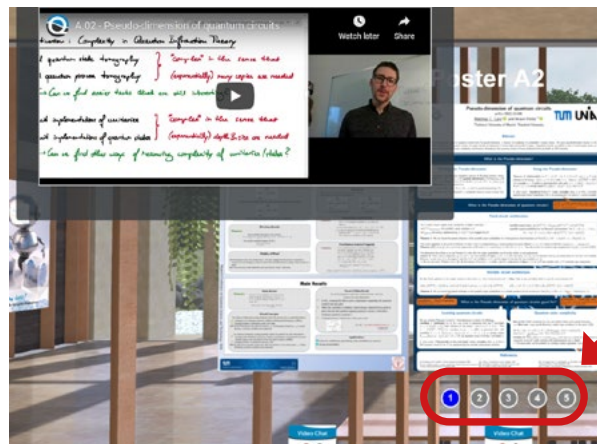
A.02 - Pseudo-dimension of quantum circuits
Watch later
Share
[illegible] : Complexity in Quantum Information Theory
quantum state tomography
quantum process tomography
"Complex" in the sense that (exponentially) many copies are needed
Can we find easier tasks that are still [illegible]
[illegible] implementation of unitaries
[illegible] implementation of quantum states
"Complex" in the sense that (exponentially) depth/size are needed
Can we find other ways of measuring complexity of unitaries/states?
Poster A2
Pseudo-dimension of quantum circuits
TUM
Main Results
1
2
3
4
5
Video Chat
Video Chat